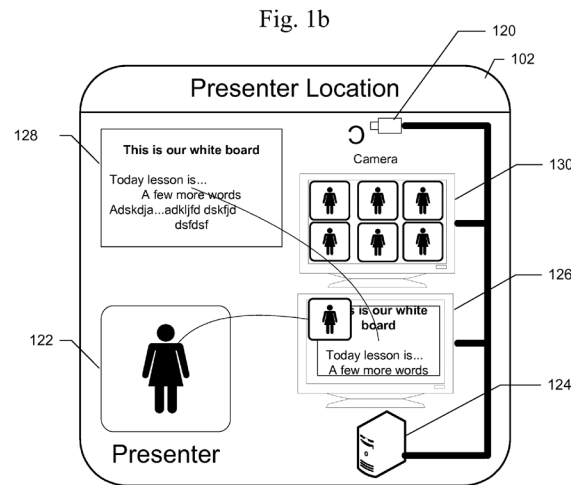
Fig. 1b

120

102

Presenter Location

128

This is our white board

Today lesson is...
A few more words
Adskdja...adkljfd dskfjd
dsfdsf

Camera

130

126

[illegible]s is our white board

Today lesson is...
A few more words

122

124

Presenter